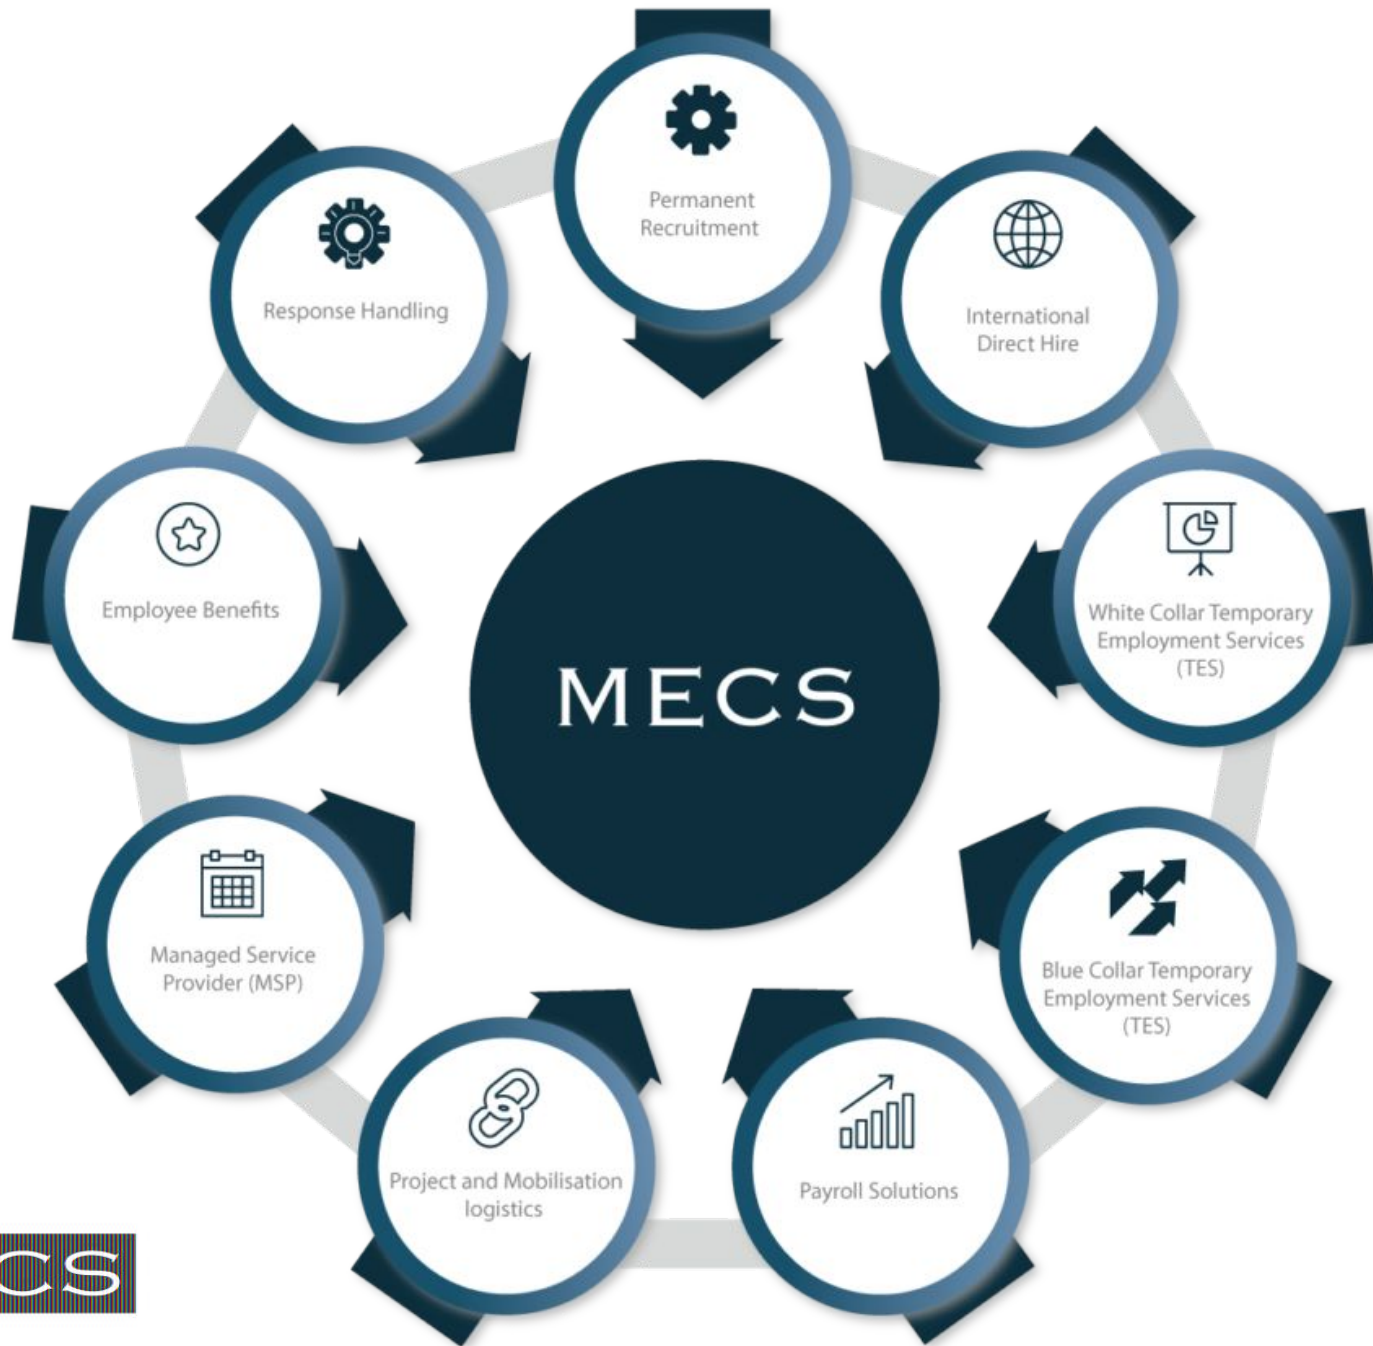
Permanent Recruitment

International Direct Hire

White Collar Temporary Employment Services (TES)

Blue Collar Temporary Employment Services (TES)

Payroll Solutions

Project and Mobilisation logistics

Managed Service Provider (MSP)

Employee Benefits

Response Handling

MECS

CS